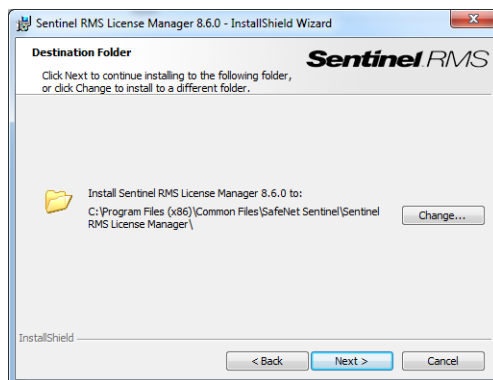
Sentinel RMS License Manager 8.6.0 - InstallShield Wizard

Destination Folder

Click Next to continue installing to the following folder, or click Change to install to a different folder.

Sentinel RMS

Install Sentinel RMS License Manager 8.6.0 to:

C:\Program Files (x86)\Common Files\SafeNet Sentinel\Sentinel RMS License Manager\

Change...

InstallShield

< Back

Next >

Cancel